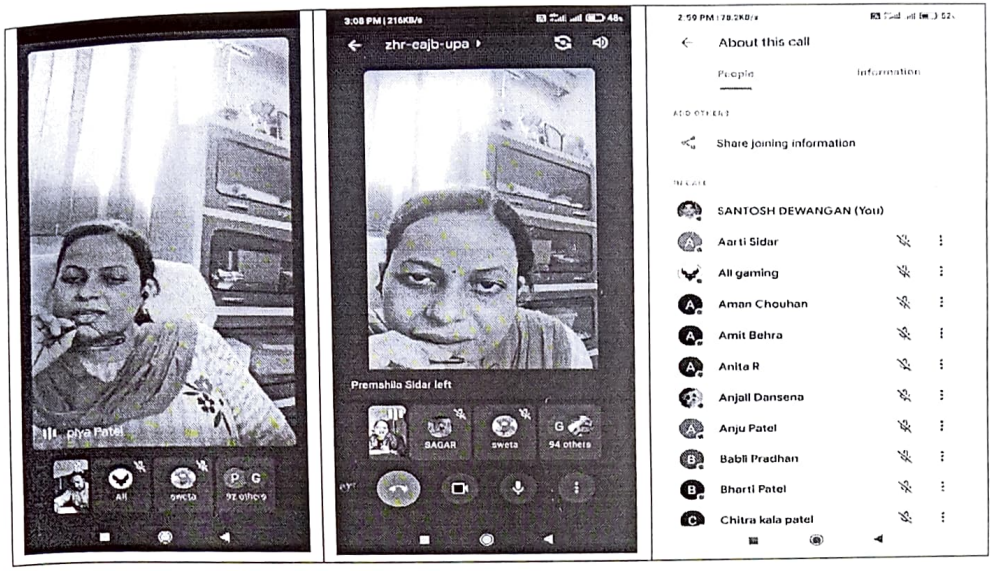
piya Patel

All

sweta

P G

92 others

3:08 PM | 216KB/s

48

zhr-eajb-upa

Premshila Sidar left

SAGAR

sweta

G

94 others

2:59 PM | 78.2KB/s

52

About this call

People

Information

ADD OTHERS

Share joining information

IN CALL

SANTOSH DEWANGAN (You)

Aarti Sidar

All gaming

Aman Chouhan

Amit Behra

Anita R

Anjali Dansena

Anju Patel

Babli Pradhan

Bharti Patel

Chitra kala patel